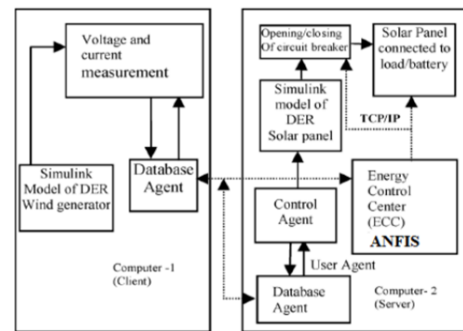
Voltage and current measurement

Simulink Model of DER Wind generator

Database Agent

Computer -1 (Client)

Opening/closing Of circuit breaker

Solar Panel connected to load/battery

Simulink model of DER Solar panel

TCP/IP

Energy Control Center (ECC)

ANFIS

Control Agent

User Agent

Database Agent

Computer- 2 (Server)